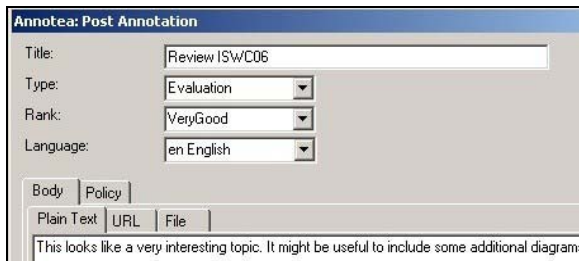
Annotea: Post Annotation

Title: Review ISWC06

Type: Evaluation

Rank: VeryGood

Language: en English

Body | Policy

Plain Text | URL | File

This looks like a very interesting topic. It might be useful to include some additional diagram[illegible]